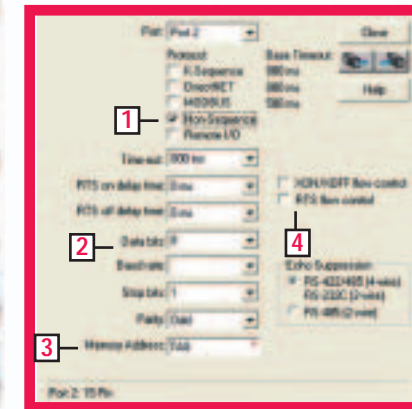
Port: Port 2

Close

Protocol
K-Sequence
DirectNET
MODBUS
Non-Sequence
Remote I/O

Base Timeout
800 ms
800 ms
500 ms

Help

1

Time-out: 800 ms

RTS on delay time: 0 ms

RTS off delay time: 0 ms

XON/XOFF flow control
RTS flow control

2

Data bits: 8

Baud rate:

Stop bits: 1

Parity: Odd

4

Echo Suppression
RS-422/485 (4-wire)
RS-232C (2-wire)
RS-485 (2-wire)

3

Memory Address: TA0

Port 2: 15 Pin